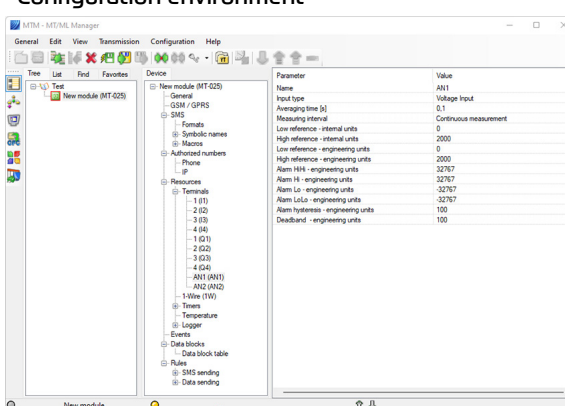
Configuration environment

MTM - MT/ML Manager

General Edit View Transmission Configuration Help

Tree List Find Favorites

Test
New module (MT-025)

Device

New module (MT-025)
General
GSM / GPRS
SMS
Formats
Symbolic names
Macros
Authorized numbers
Phone
IP
Resources
Terminals
1 (I1)
2 (I2)
3 (I3)
4 (I4)
1 (Q1)
2 (Q2)
3 (Q3)
4 (Q4)
AN1 (AN1)
AN2 (AN2)
1-Wire (1W)
Timers
Temperature
Logger
Events
Data blocks
Data block table
Rules
SMS sending
Data sending

| Parameter | Value |
|---|---|
| Name | AN1 |
| Input type | Voltage Input |
| Averaging time [s] | 0,1 |
| Measuring interval | Continuous measurement |
| Low reference - internal units | 0 |
| High reference - internal units | 2000 |
| Low reference - engineering units | 0 |
| High reference - engineering units | 2000 |
| Alarm HiHi - engineering units | 32767 |
| Alarm Hi - engineering units | 32767 |
| Alarm Lo - engineering units | -32767 |
| Alarm LoLo - engineering units | -32767 |
| Alarm hysteresis - engineering units | 100 |
| Deadband - engineering units | 100 |

New module